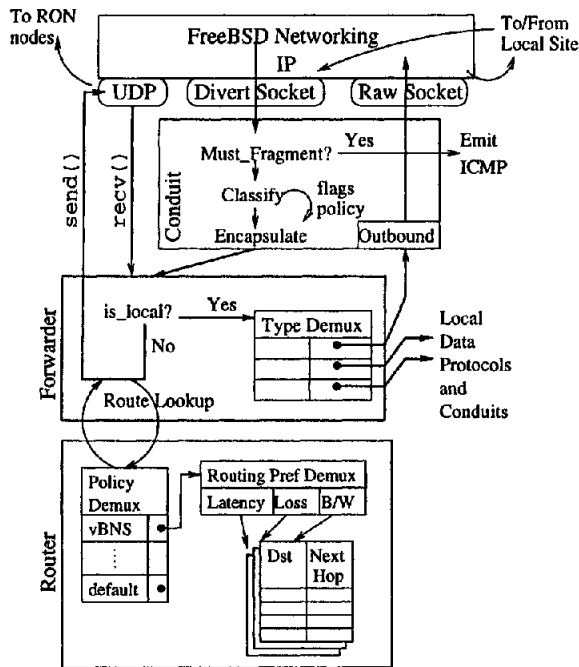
To RON nodes

FreeBSD Networking

To/From Local Site

IP

UDP

Divert Socket

Raw Socket

send()

recv()

Conduit

Must_Fragment?

Yes

Emit ICMP

Classify

flags policy

Encapsulate

Outbound

Forwarder

is_local?

Yes

No

Type Demux

Local Data Protocols and Conduits

Route Lookup

Router

Policy Demux

vBNS

⋮

default

Routing Pref Demux

Latency

Loss

B/W

Dst

Next Hop